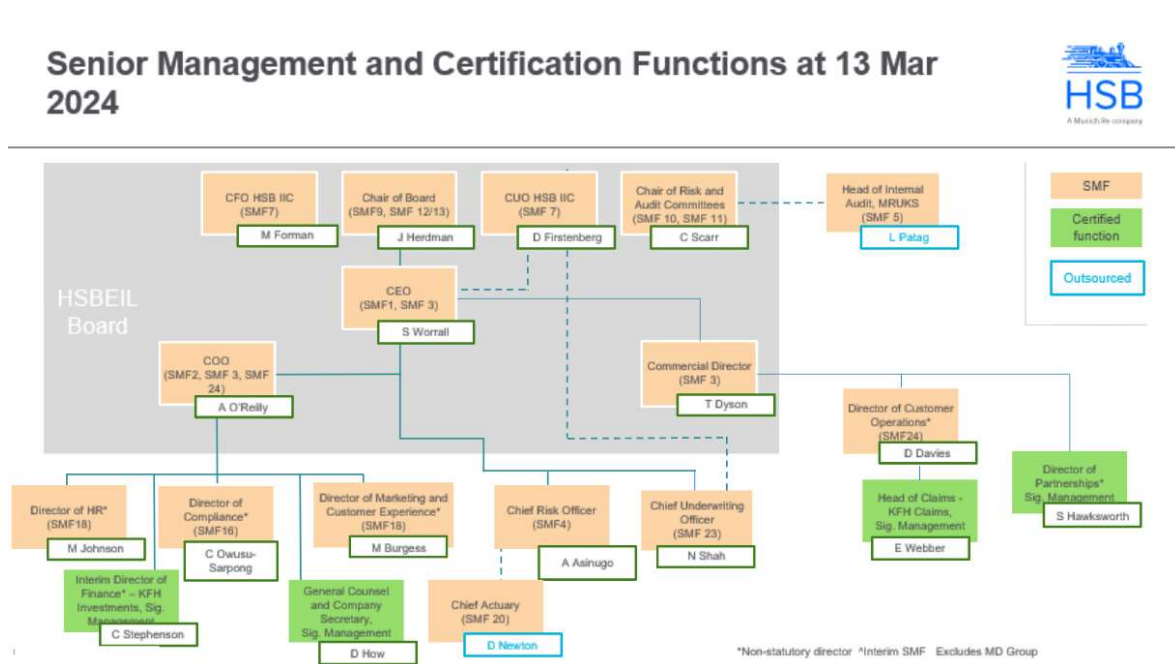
Senior Management and Certification Functions at 13 Mar 2024

HSB
A Munich Re company

SMF

Certified function

Outsourced

HSBEIL Board

CFO HSB IIC (SMF7)
M Forman

Chair of Board (SMF9, SMF 12/13)
J Herdman

CUO HSB IIC (SMF 7)
D Firstenberg

Chair of Risk and Audit Committees (SMF 10, SMF 11)
C Scarr

Head of Internal Audit, MRUKS (SMF 5)
L Patag

CEO (SMF1, SMF 3)
S Worrall

COO (SMF2, SMF 3, SMF 24)
A O'Reilly

Commercial Director (SMF 3)
T Dyson

Director of Customer Operations* (SMF24)
D Davies

Director of Partnerships* Sig. Management
S Hawksworth

Head of Claims - KFH Claims, Sig. Management
E Webber

Director of HR* (SMF18)
M Johnson

Director of Compliance* (SMF16)
C Owusu-Sarpong

Director of Marketing and Customer Experience* (SMF18)
M Burgess

Chief Risk Officer (SMF4)
A Asinugo

Chief Underwriting Officer (SMF 23)
N Shah

Interim Director of Finance^ – KFH Investments, Sig. Management
C Stephenson

General Counsel and Company Secretary, Sig. Management
D How

Chief Actuary (SMF 20)
D Newton

*Non-statutory director ^Interim SMF Excludes MD Group